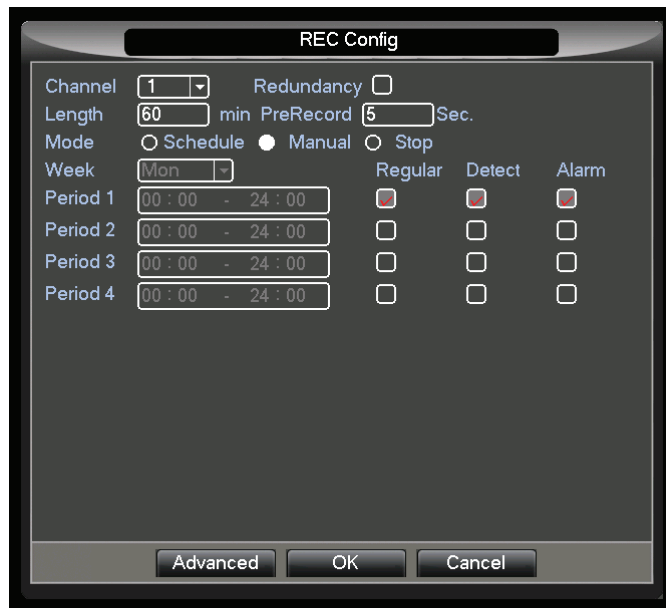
REC Config

Channel 1 Redundancy
Length 60 min PreRecord 5 Sec.
Mode Schedule Manual Stop
Week Mon Regular Detect Alarm
Period 1 00 : 00 - 24 : 00
Period 2 00 : 00 - 24 : 00
Period 3 00 : 00 - 24 : 00
Period 4 00 : 00 - 24 : 00

Advanced OK Cancel